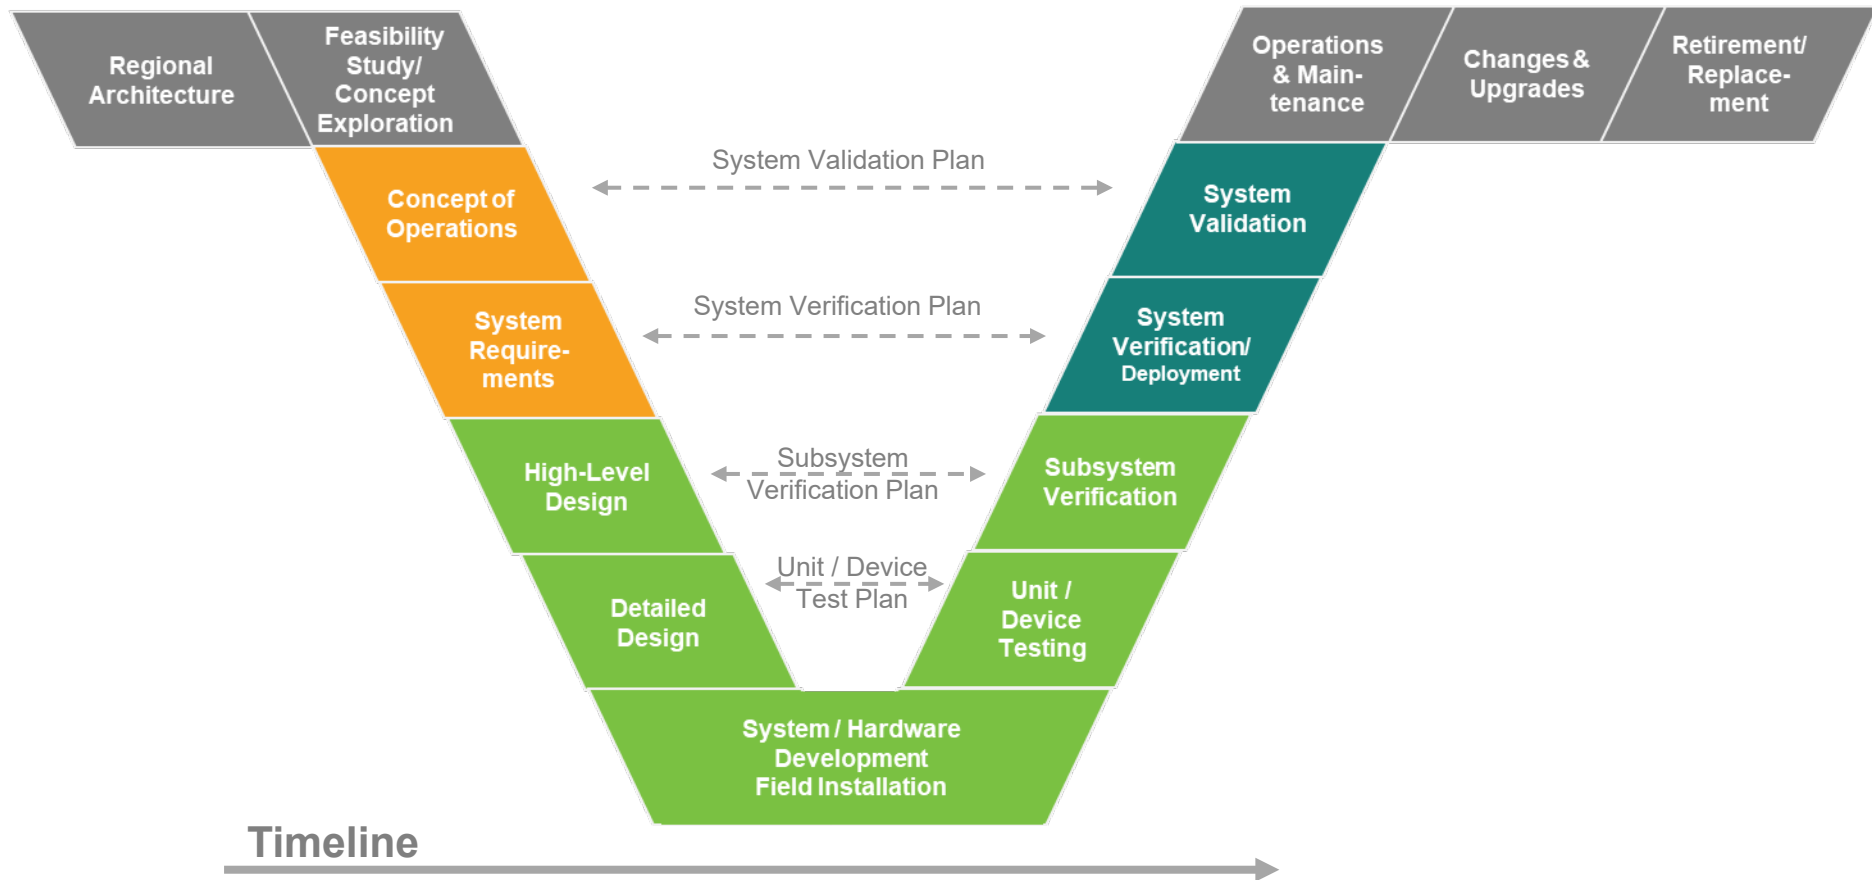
Regional Architecture

Feasibility Study/ Concept Exploration

Operations & Maintenance

Changes & Upgrades

Retirement/ Replacement

System Validation Plan

Concept of Operations

System Validation

System Verification Plan

System Requirements

System Verification/ Deployment

High-Level Design

Subsystem Verification Plan

Subsystem Verification

Detailed Design

Unit / Device Test Plan

Unit / Device Testing

System / Hardware Development Field Installation

Timeline